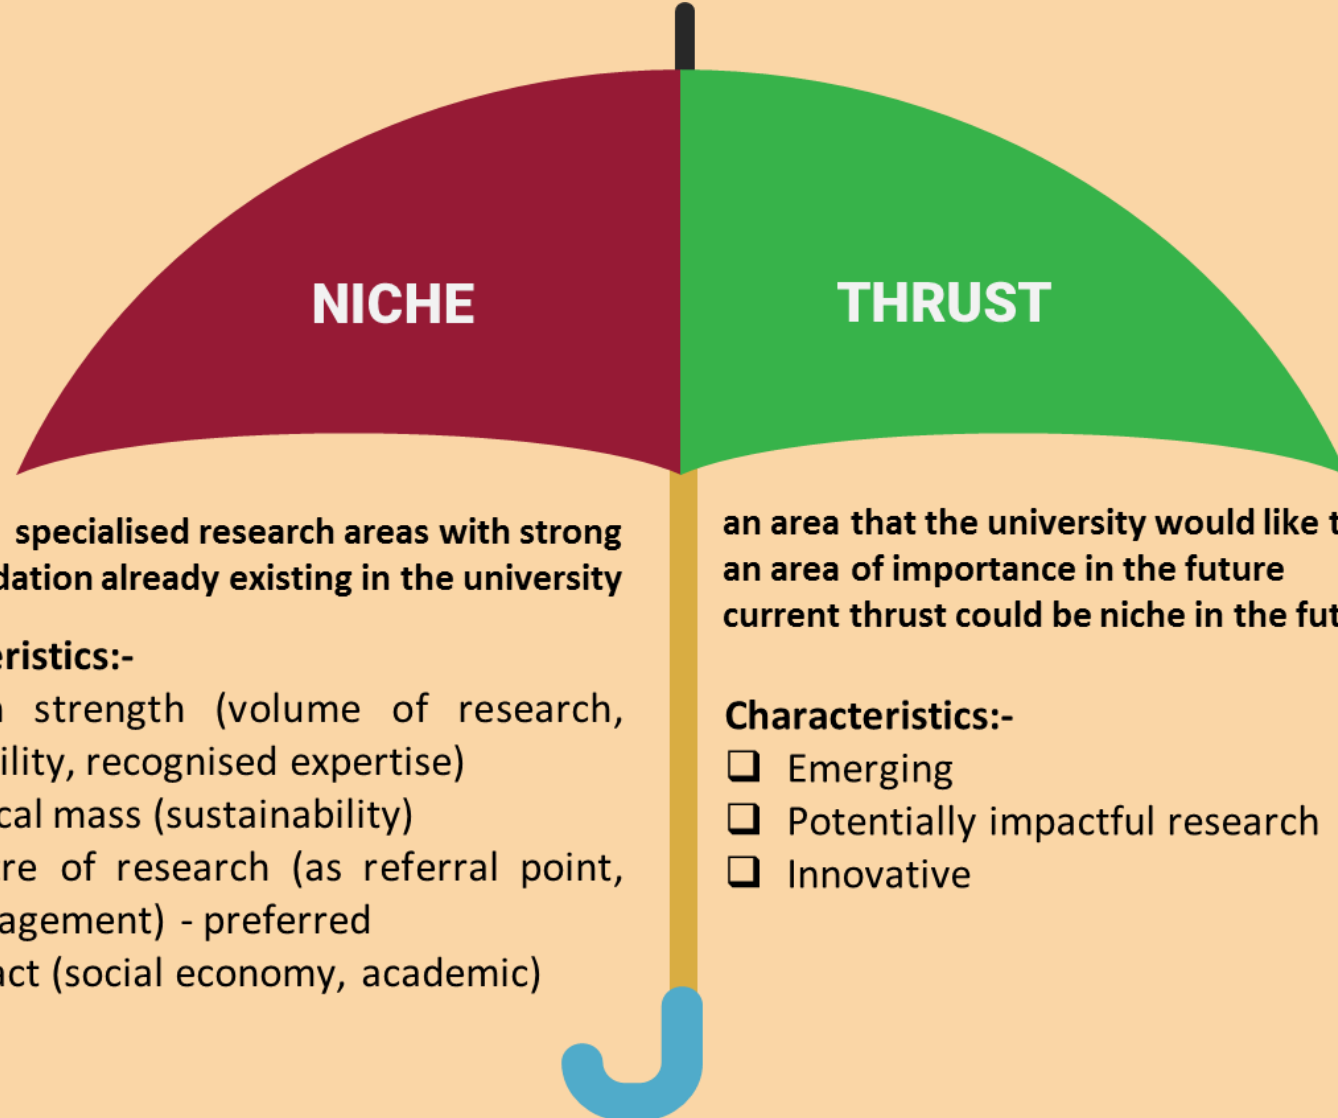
NICHE

THRUST

specialised research areas with strong dation already existing in the university

eristics:-

strength (volume of research, ility, recognised expertise)

cal mass (sustainability)

re of research (as referral point, agement) - preferred

act (social economy, academic)

an area that the university would like t

an area of importance in the future

current thrust could be niche in the fut

Characteristics:-

❑ Emerging

❑ Potentially impactful research

❑ Innovative